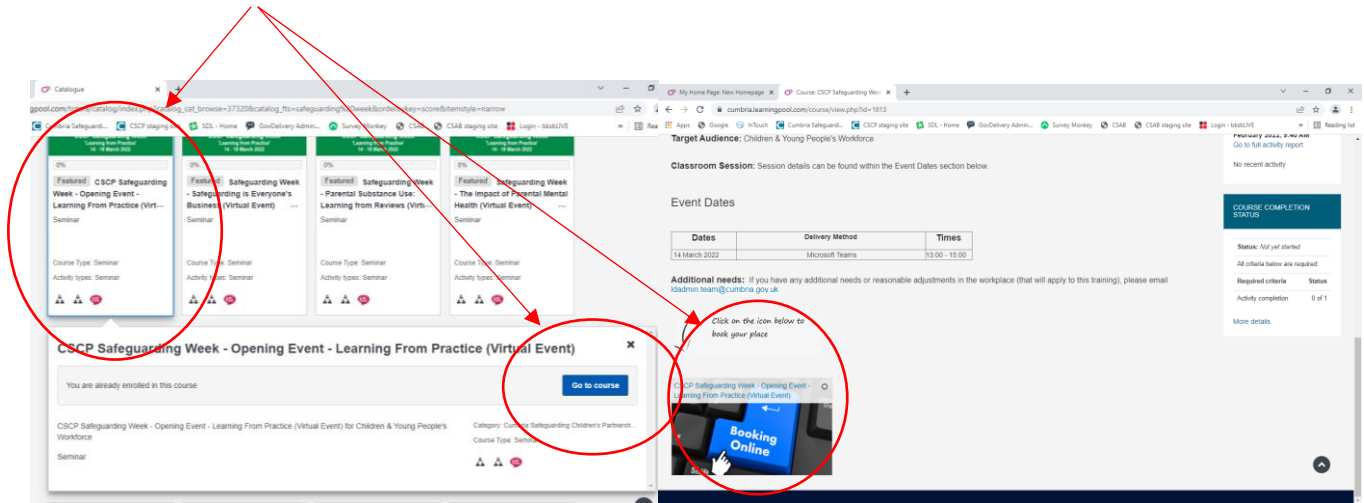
Catalogue

gpool.com/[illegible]catalog/index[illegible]catalog_cat_browse=37320&catalog_fts=safeguarding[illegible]week&orderbykey=score&itemstyle=narrow

Cumbria Safeguardi... CSCP staging site SDL - Home GovDelivery Admin... Survey Monkey CSAB CSAB staging site Login - bksbLIVE » Rea

'Learning from Practice' 14 - 18 March 2022

0%

Featured CSCP Safeguarding Week - Opening Event - Learning From Practice (Virt...

Seminar

Course Type: Seminar
Activity types: Seminar

'Learning from Practice' 14 - 18 March 2022

0%

Featured Safeguarding Week - Safeguarding is Everyone's Business (Virtual Event) ...

Seminar

Course Type: Seminar
Activity types: Seminar

'Learning from Practice' 14 - 18 March 2022

0%

Featured Safeguarding Week - Parental Substance Use: Learning from Reviews (Virt...

Seminar

Course Type: Seminar
Activity types: Seminar

'Learning from Practice' 14 - 18 March 2022

0%

Featured Safeguarding Week - The Impact of Parental Mental Health (Virtual Event) ...

Seminar

Course Type: Seminar
Activity types: Seminar

CSCP Safeguarding Week - Opening Event - Learning From Practice (Virtual Event)

You are already enrolled in this course

Go to course

CSCP Safeguarding Week - Opening Event - Learning From Practice (Virtual Event) for Children & Young People's Workforce

Seminar

Category: Cumbria Safeguarding Children's Partnersh...
Course Type: Seminar

My Home Page: New Homepage
Course: CSCP Safeguarding Wee

cumbria.learningpool.com/course/view.php?id=1813

Apps Google InTouch Cumbria Safeguardi... CSCP staging site SDL - Home GovDelivery Admin... Survey Monkey CSAB CSAB staging site Login - bksbLIVE » Reading list

Target Audience: Children & Young People's Workforce

Classroom Session: Session details can be found within the Event Dates section below.

Event Dates

| Dates | Delivery Method | Times |
|---|---|---|
| 14 March 2022 | Microsoft Teams | 13:00 - 15:00 |

Additional needs: If you have any additional needs or reasonable adjustments in the workplace (that will apply to this training), please email ldadmin.team@cumbria.gov.uk

Click on the icon below to book your place

CSCP Safeguarding Week - Opening Event - Learning From Practice (Virtual Event)

Booking Online

February 2022, 9:40 AM
Go to full activity report

No recent activity

COURSE COMPLETION STATUS

Status: Not yet started

All criteria below are required

| Required criteria | Status |
|---|---|
| Activity completion | 0 of 1 |

More details